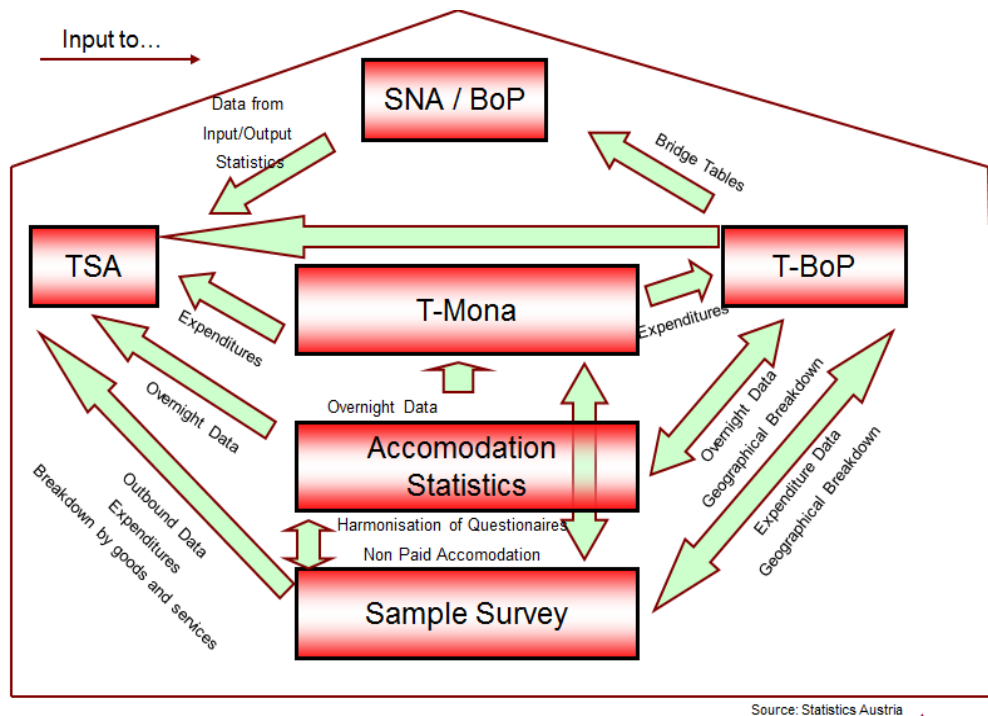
Input to…

SNA / BoP

Data from Input/Output Statistics

Bridge Tables

TSA

T-BoP

T-Mona

Expenditures

Expenditures

Overnight Data

Overnight Data

Overnight Data

Geographical Breakdown

Accomodation Statistics

Expenditure Data

Geographical Breakdown

Outbound Data

Expenditures

Breakdown by goods and services

Harmonisation of Questionaires

Non Paid Accomodation

Sample Survey

Source: Statistics Austria